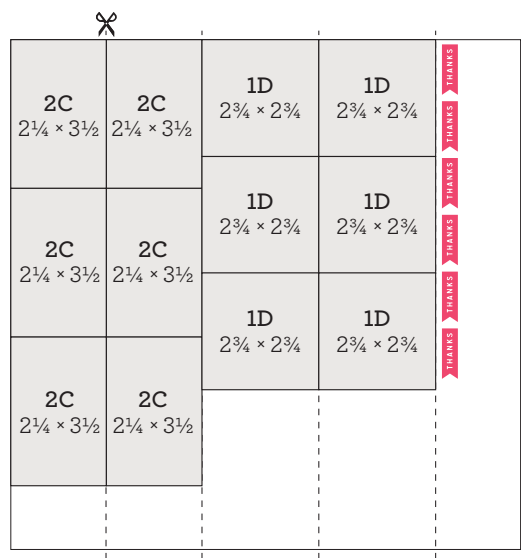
2C
$2\frac{1}{4} \times 3\frac{1}{2}$

2C
$2\frac{1}{4} \times 3\frac{1}{2}$

1D
$2\frac{3}{4} \times 2\frac{3}{4}$

1D
$2\frac{3}{4} \times 2\frac{3}{4}$

THANKS
THANKS
THANKS
THANKS
THANKS
THANKS

1D
$2\frac{3}{4} \times 2\frac{3}{4}$

1D
$2\frac{3}{4} \times 2\frac{3}{4}$

2C
$2\frac{1}{4} \times 3\frac{1}{2}$

2C
$2\frac{1}{4} \times 3\frac{1}{2}$

1D
$2\frac{3}{4} \times 2\frac{3}{4}$

1D
$2\frac{3}{4} \times 2\frac{3}{4}$

2C
$2\frac{1}{4} \times 3\frac{1}{2}$

2C
$2\frac{1}{4} \times 3\frac{1}{2}$